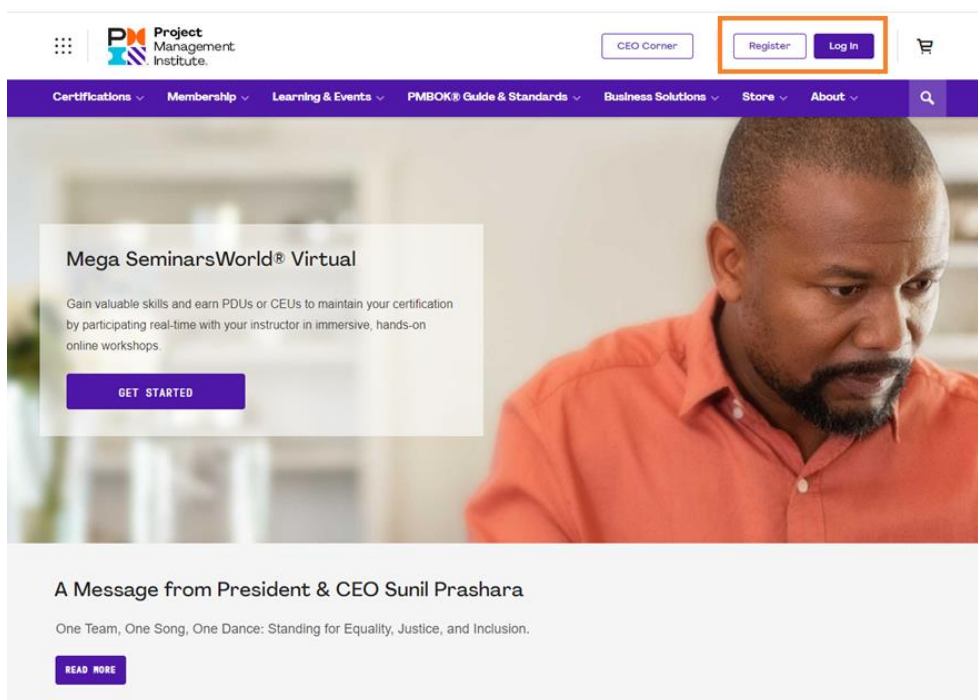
PMI Project Management Institute.

CEO Corner

Register

Log In

Certifications

Membership

Learning & Events

PMBOK® Guide & Standards

Business Solutions

Store

About

Mega SeminarsWorld® Virtual

Gain valuable skills and earn PDUs or CEUs to maintain your certification by participating real-time with your instructor in immersive, hands-on online workshops.

GET STARTED

A Message from President & CEO Sunil Prashara

One Team, One Song, One Dance: Standing for Equality, Justice, and Inclusion.

READ MORE